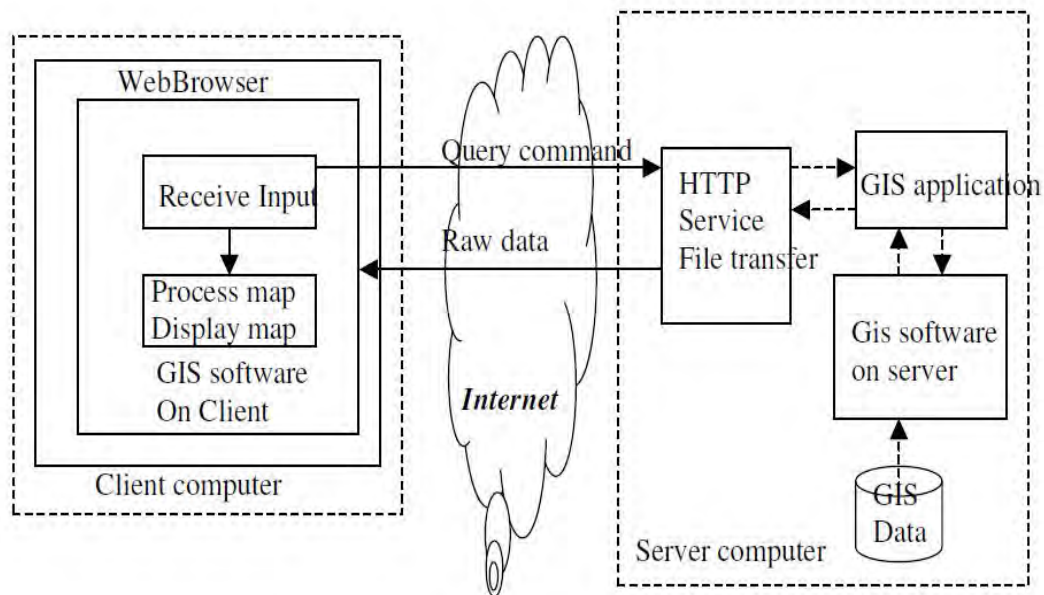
WebBrowser

Receive Input

Process map
Display map

GIS software
On Client

Client computer

Query command

Raw data

Internet

HTTP
Service
File transfer

GIS application

Gis software
on server

GIS
Data

Server computer